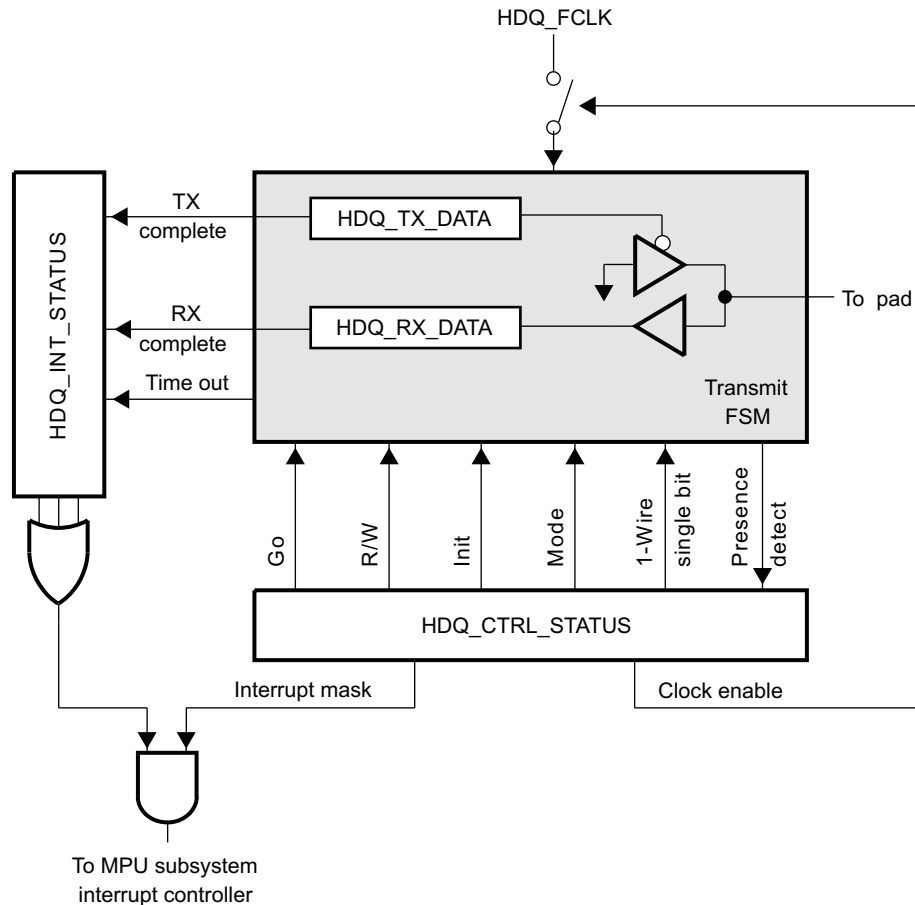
HDQ_FCLK

HDQ_INT_STATUS

TX complete

HDQ_TX_DATA

RX complete

HDQ_RX_DATA

To pad

Time out

Transmit FSM

Go

R/W

Init

Mode

1-Wire single bit

Presence detect

HDQ_CTRL_STATUS

Interrupt mask

Clock enable

To MPU subsystem interrupt controller